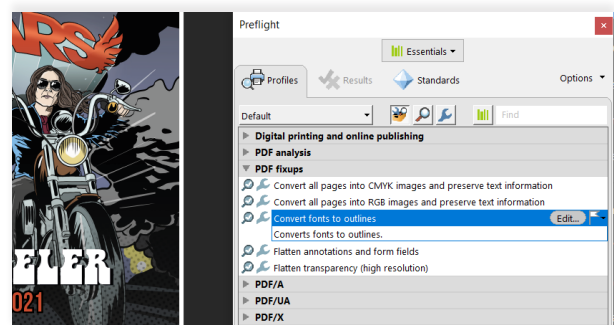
ARS

ELER

021

Preflight

Essentials

Profiles

Results

Standards

Options

Default

Find

Digital printing and online publishing

PDF analysis

PDF fixups

Convert all pages into CMYK images and preserve text information

Convert all pages into RGB images and preserve text information

Convert fonts to outlines

Edit...

Converts fonts to outlines.

Flatten annotations and form fields

Flatten transparency (high resolution)

PDF/A

PDF/UA

PDF/X